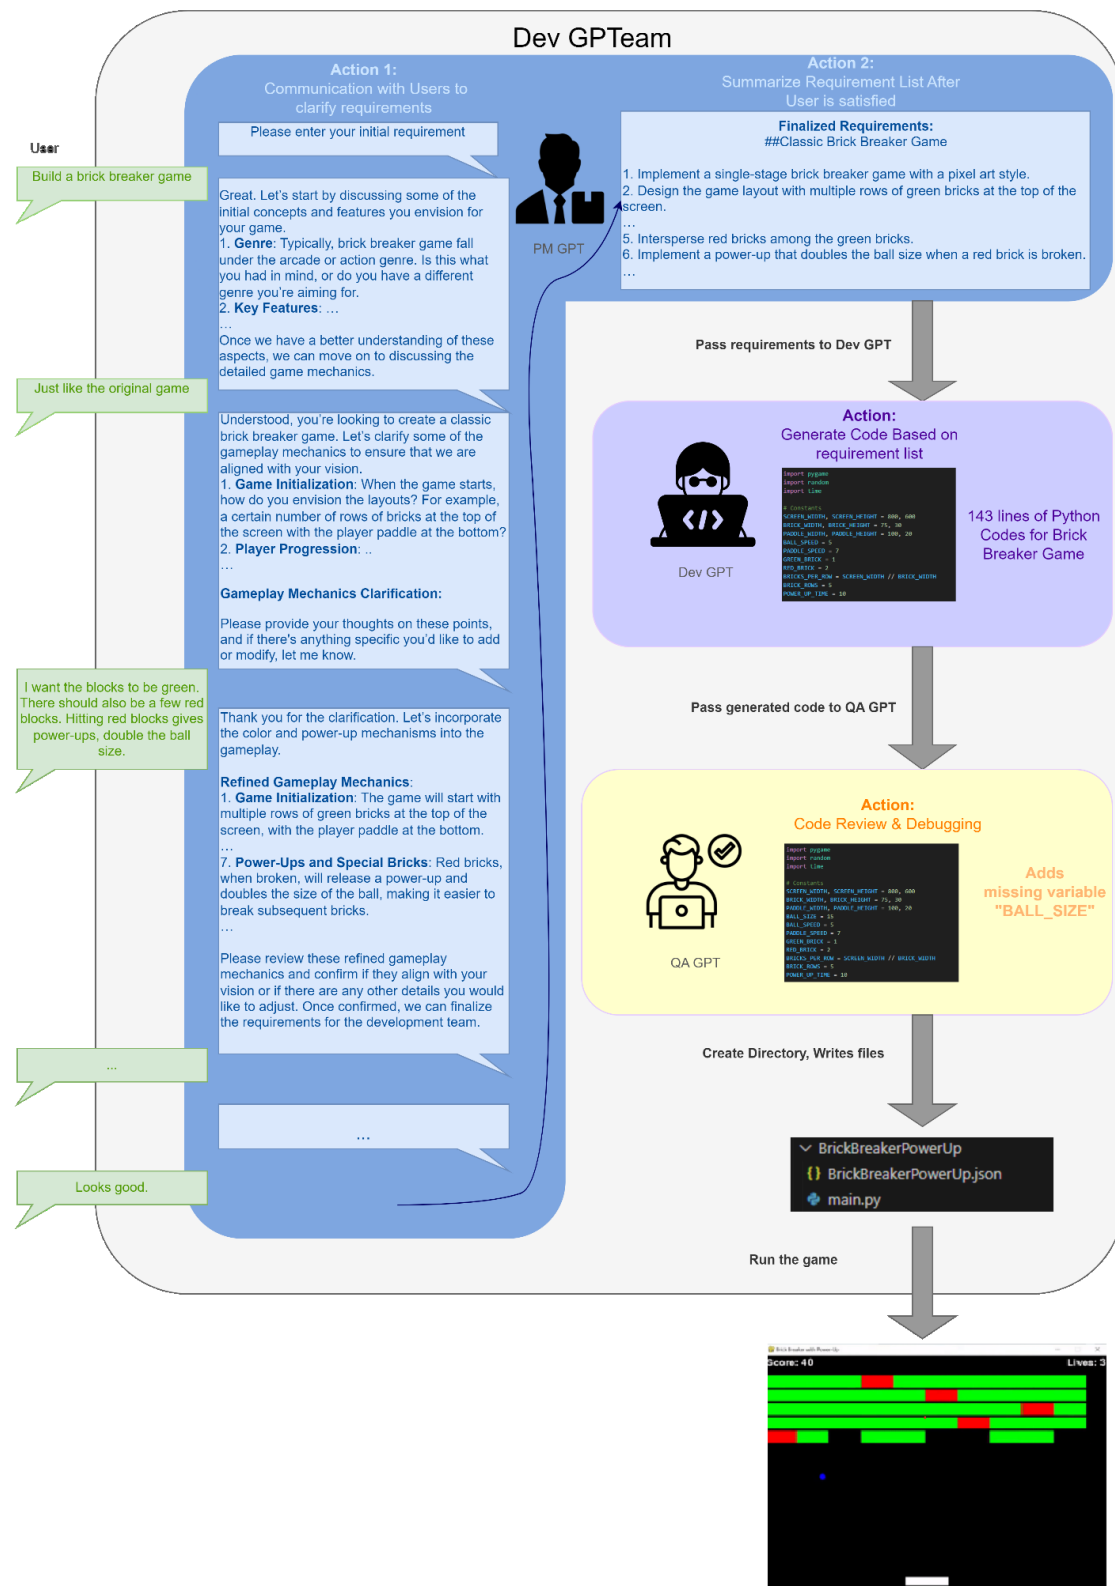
Dev GPTeam

Action 1:
Communication with Users to clarify requirements

Action 2:
Summarize Requirement List After User is satisfied

User

Build a brick breaker game

Please enter your initial requirement

PM GPT

Finalized Requirements:
##Classic Brick Breaker Game

1. Implement a single-stage brick breaker game with a pixel art style.
2. Design the game layout with multiple rows of green bricks at the top of the screen.
…
5. Intersperse red bricks among the green bricks.
6. Implement a power-up that doubles the ball size when a red brick is broken.
…

Great. Let's start by discussing some of the initial concepts and features you envision for your game.
1. Genre: Typically, brick breaker game fall under the arcade or action genre. Is this what you had in mind, or do you have a different genre you're aiming for.
2. Key Features: …
…
Once we have a better understanding of these aspects, we can move on to discussing the detailed game mechanics.

Pass requirements to Dev GPT

Just like the original game

Understood, you're looking to create a classic brick breaker game. Let's clarify some of the gameplay mechanics to ensure that we are aligned with your vision.
1. Game Initialization: When the game starts, how do you envision the layouts? For example, a certain number of bricks at the top of the screen with the player paddle at the bottom?
2. Player Progression: ..
…

Gameplay Mechanics Clarification:

Please provide your thoughts on these points, and if there's anything specific you'd like to add or modify, let me know.

Action:
Generate Code Based on requirement list

Dev GPT

143 lines of Python Codes for Brick Breaker Game

Pass generated code to QA GPT

I want the blocks to be green. There should also be a few red blocks. Hitting red blocks gives power-ups, double the ball size.

Thank you for the clarification. Let's incorporate the color and power-up mechanisms into the gameplay.

Refined Gameplay Mechanics:
1. Game Initialization: The game will start with multiple rows of green bricks at the top of the screen, with the player paddle at the bottom.
…
7. Power-Ups and Special Bricks: Red bricks, when broken, will release a power-up and doubles the size of the ball, making it easier to break subsequent bricks.
…

Please review these refined gameplay mechanics and confirm if they align with your vision or if there are any other details you would like to adjust. Once confirmed, we can finalize the requirements for the development team.

Action:
Code Review & Debugging

QA GPT

Adds missing variable "BALL_SIZE"

Create Directory, Writes files

…

…

BrickBreakerPowerUp
BrickBreakerPowerUp.json
main.py

Looks good.

Run the game

Score: 40
Lives: 3